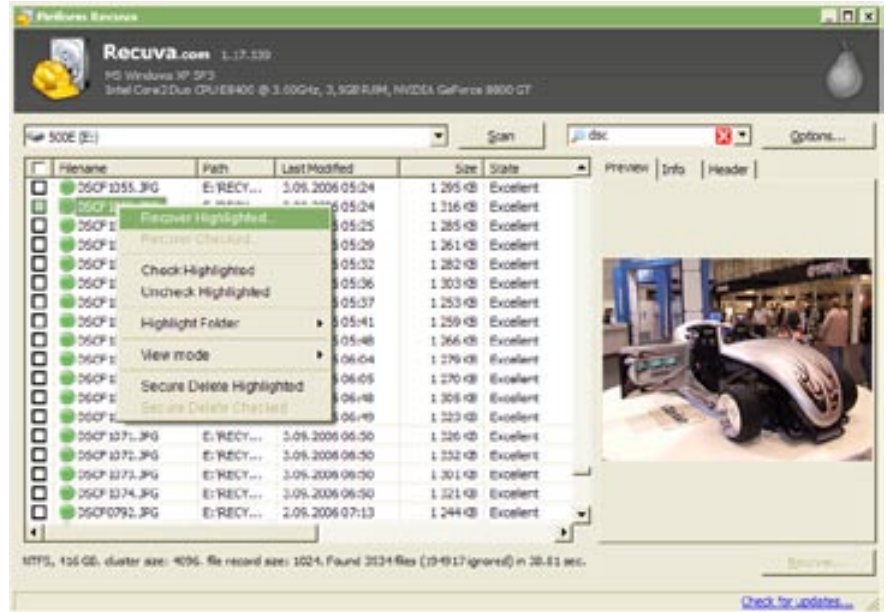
Piriform Recuva

Recuva.com 1.17.339
MS Windows XP SP3
Intel Core2Duo CPU E8400 @ 3.00GHz, 3,5GB RAM, NVIDIA GeForce 8800 GT

500E (E:)
Scan
dsc
Options...

| | Filename | Path | Last Modified | Size | State |
|---|---|---|---|---|---|
| | DSCF1055.JPG | E:\RECY... | 3.09.2006 05:24 | 1 295 KB | Excellent |
| | DSCF1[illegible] | | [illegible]6 05:24 | 1 316 KB | Excellent |
| | DSCF1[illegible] | | 05:25 | 1 285 KB | Excellent |
| | DSCF1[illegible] | | 05:29 | 1 261 KB | Excellent |
| | DSCF1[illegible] | | 05:32 | 1 282 KB | Excellent |
| | DSCF1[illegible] | | 05:36 | 1 303 KB | Excellent |
| | DSCF1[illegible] | | 05:37 | 1 253 KB | Excellent |
| | DSCF1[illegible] | | 05:41 | 1 259 KB | Excellent |
| | DSCF1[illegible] | | 05:48 | 1 266 KB | Excellent |
| | DSCF1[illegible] | | 06:04 | 1 279 KB | Excellent |
| | DSCF1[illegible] | | 06:05 | 1 270 KB | Excellent |
| | DSCF1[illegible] | | 06:48 | 1 305 KB | Excellent |
| | DSCF1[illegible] | | 06:49 | 1 323 KB | Excellent |
| | DSCF1071.JPG | E:\RECY... | 3.09.2006 06:50 | 1 320 KB | Excellent |
| | DSCF1072.JPG | E:\RECY... | 3.09.2006 06:50 | 1 332 KB | Excellent |
| | DSCF1073.JPG | E:\RECY... | 3.09.2006 06:50 | 1 301 KB | Excellent |
| | DSCF1074.JPG | E:\RECY... | 3.09.2006 06:50 | 1 321 KB | Excellent |
| | DSCF0792.JPG | E:\RECY... | 2.09.2006 07:13 | 1 244 KB | Excellent |

Recover Highlighted...
Recover Checked...
Check Highlighted
Uncheck Highlighted
Highlight Folder
View mode
Secure Delete Highlighted
Secure Delete Checked

Preview | Info | Header

NTFS, 416 GB. cluster size: 4096. file record size: 1024. Found 3134 files (194917 ignored) in 38.61 sec.

Recover...

Check for updates...